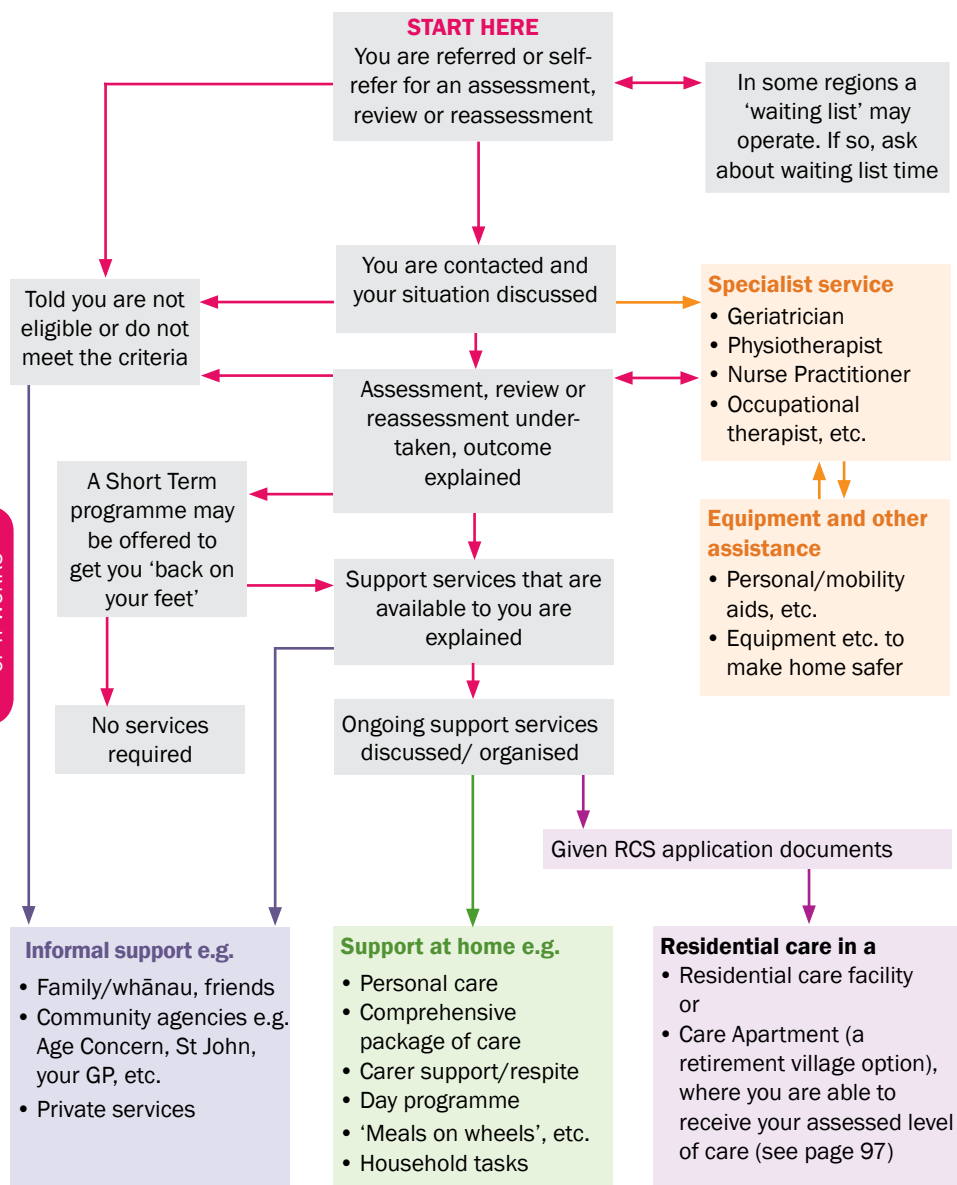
START HERE
You are referred or self-refer for an assessment, review or reassessment

In some regions a 'waiting list' may operate. If so, ask about waiting list time

You are contacted and your situation discussed

Told you are not eligible or do not meet the criteria

Specialist service
• Geriatrician
• Physiotherapist
• Nurse Practitioner
• Occupational therapist, etc.

Assessment, review or reassessment undertaken, outcome explained

A Short Term programme may be offered to get you 'back on your feet'

Equipment and other assistance
• Personal/mobility aids, etc.
• Equipment etc. to make home safer

Support services that are available to you are explained

No services required

Ongoing support services discussed/ organised

Given RCS application documents

Informal support e.g.
• Family/whānau, friends
• Community agencies e.g. Age Concern, St John, your GP, etc.
• Private services

Support at home e.g.
• Personal care
• Comprehensive package of care
• Carer support/respite
• Day programme
• 'Meals on wheels', etc.
• Household tasks

Residential care in a
• Residential care facility or
• Care Apartment (a retirement village option), where you are able to receive your assessed level of care (see page 97)